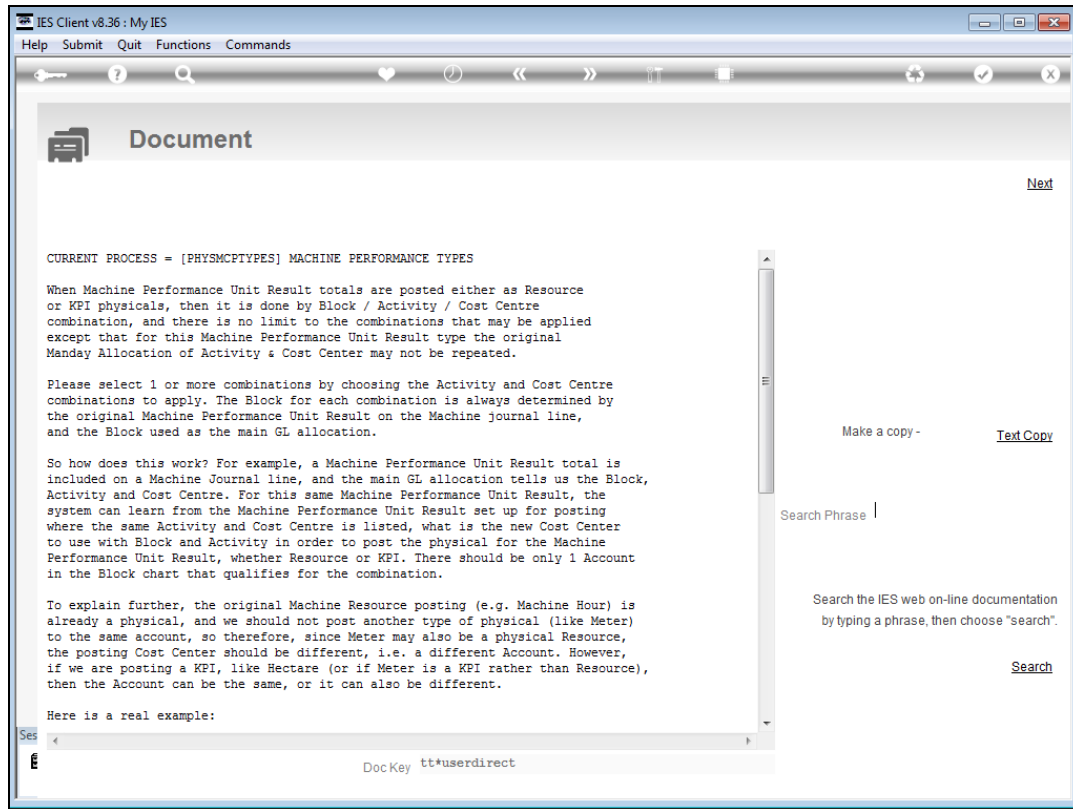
IES Client v8.36 : My IES

Help Submit Quit Functions Commands

Document

Next

CURRENT PROCESS = [PHYSMCPTYPES] MACHINE PERFORMANCE TYPES

When Machine Performance Unit Result totals are posted either as Resource or KPI physicals, then it is done by Block / Activity / Cost Centre combination, and there is no limit to the combinations that may be applied except that for this Machine Performance Unit Result type the original Manday Allocation of Activity & Cost Center may not be repeated.

Please select 1 or more combinations by choosing the Activity and Cost Centre combinations to apply. The Block for each combination is always determined by the original Machine Performance Unit Result on the Machine journal line, and the Block used as the main GL allocation.

So how does this work? For example, a Machine Performance Unit Result total is included on a Machine Journal line, and the main GL allocation tells us the Block, Activity and Cost Centre. For this same Machine Performance Unit Result, the system can learn from the Machine Performance Unit Result set up for posting where the same Activity and Cost Centre is listed, what is the new Cost Center to use with Block and Activity in order to post the physical for the Machine Performance Unit Result, whether Resource or KPI. There should be only 1 Account in the Block chart that qualifies for the combination.

To explain further, the original Machine Resource posting (e.g. Machine Hour) is already a physical, and we should not post another type of physical (like Meter) to the same account, so therefore, since Meter may also be a physical Resource, the posting Cost Center should be different, i.e. a different Account. However, if we are posting a KPI, like Hectare (or if Meter is a KPI rather than Resource), then the Account can be the same, or it can also be different.

Here is a real example:

Make a copy -

Text Copy

Search Phrase

Search the IES web on-line documentation by typing a phrase, then choose "search".

Search

Ses

Doc Key tt*userdirect